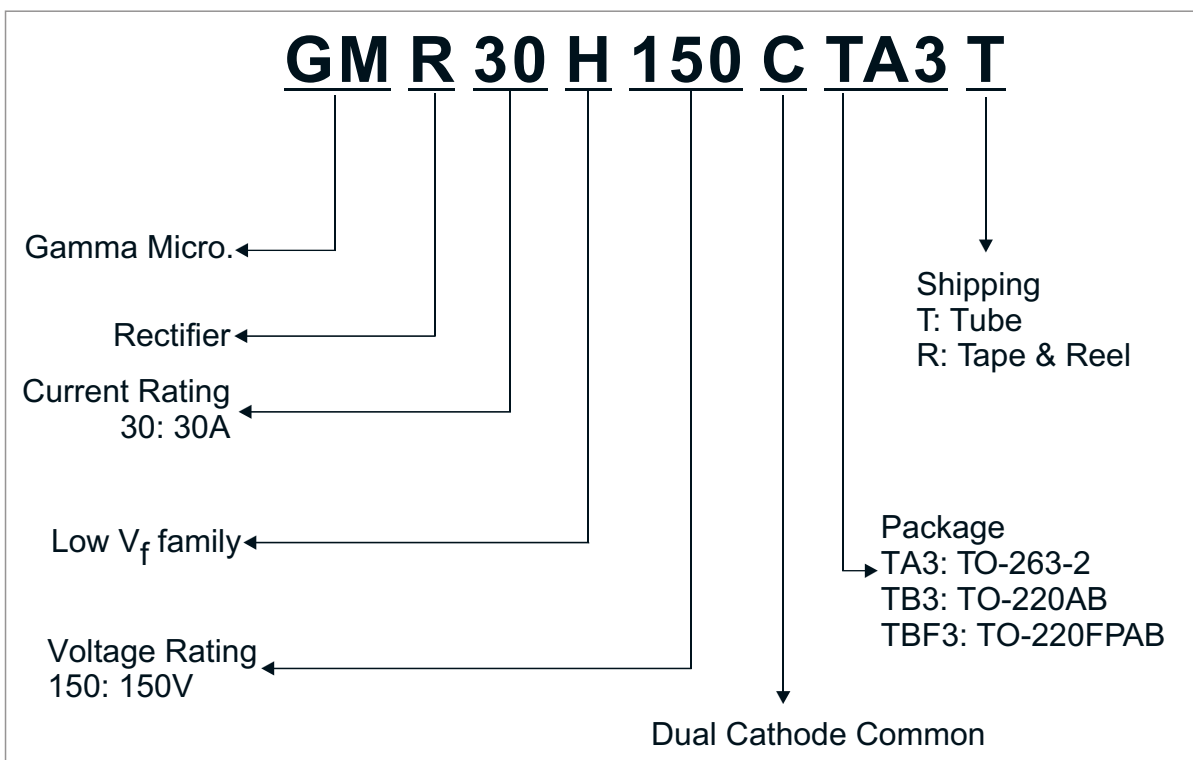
GM R 30 H 150 C TA3 T

Gamma Micro.

Rectifier

Current Rating
30: 30A

Low $V_f$ family

Voltage Rating
150: 150V

Dual Cathode Common

Shipping
T: Tube
R: Tape & Reel

Package
TA3: TO-263-2
TB3: TO-220AB
TBF3: TO-220FPAB